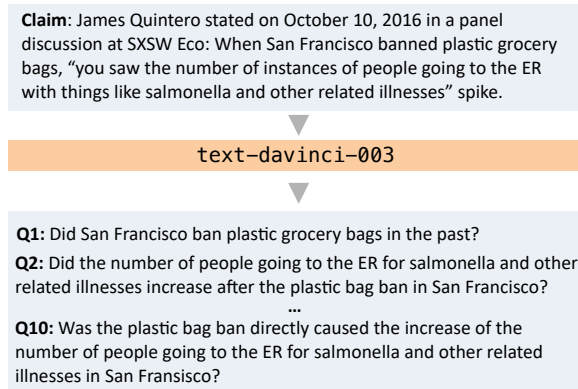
**Claim**: James Quintero stated on October 10, 2016 in a panel discussion at SXSW Eco: When San Francisco banned plastic grocery bags, “you saw the number of instances of people going to the ER with things like salmonella and other related illnesses” spike.

text–davinci–003

**Q1:** Did San Francisco ban plastic grocery bags in the past?

**Q2:** Did the number of people going to the ER for salmonella and other related illnesses increase after the plastic bag ban in San Francisco?

…

**Q10:** Was the plastic bag ban directly caused the increase of the number of people going to the ER for salmonella and other related illnesses in San Fransisco?